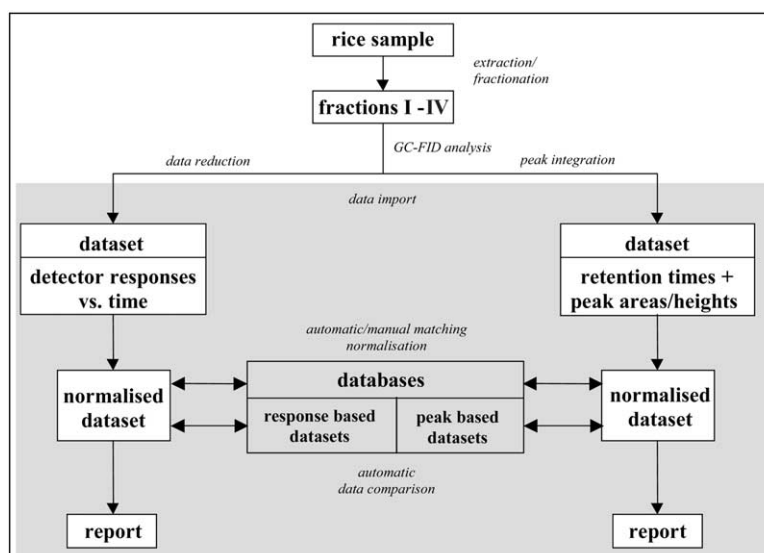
rice sample

extraction/
fractionation

fractions I -IV

GC-FID analysis

data reduction

peak integration

data import

dataset

detector responses vs. time

dataset

retention times + peak areas/heights

automatic/manual matching
normalisation

normalised dataset

databases

response based datasets

peak based datasets

normalised dataset

automatic
data comparison

report

report